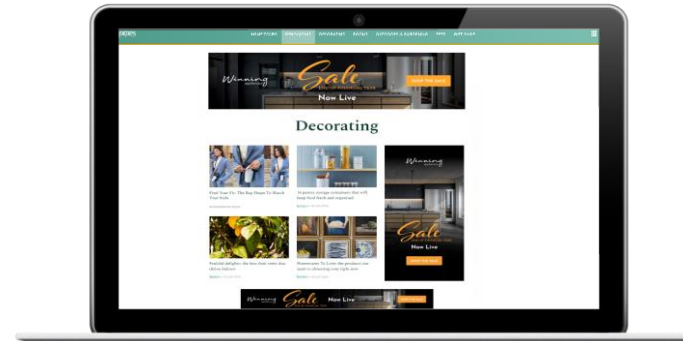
HOME TOURS DECORATING RENOVATING RECIPES OUTDOORS & GARDENING TIPS WIN SHOP

Winning Sale Now Live SHOP THE SALE

Decorating

Find Your Fit: The Key Shape To Match Your Style

10 pantry storage containers that will keep food fresh and organised

Winning Sale Now Live SHOP THE SALE

Winning Sale Now Live SHOP THE SALE